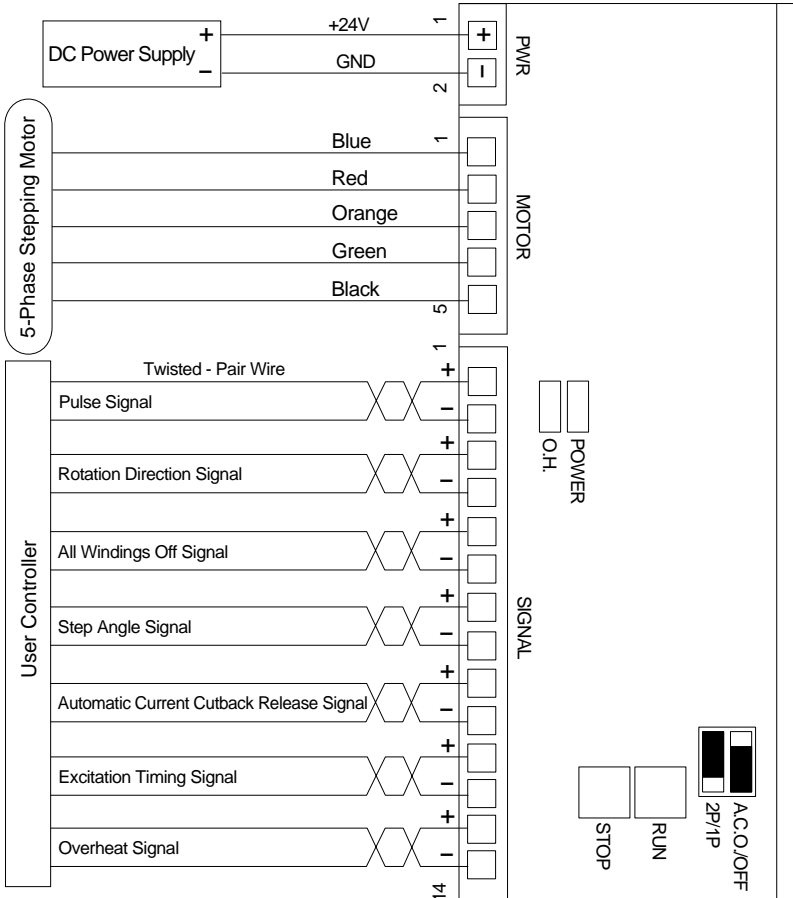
DC Power Supply
+
−
+24V
GND
1
2
+
−
PWR

5-Phase Stepping Motor
Blue
Red
Orange
Green
Black
1
5
MOTOR

User Controller
Twisted - Pair Wire
1
Pulse Signal
Rotation Direction Signal
All Windings Off Signal
Step Angle Signal
Automatic Current Cutback Release Signal
Excitation Timing Signal
Overheat Signal
+
−
+
−
+
−
+
−
+
−
+
−
+
−
14
SIGNAL
O.H.
POWER
STOP
RUN
2P/1P
A.C.O./OFF